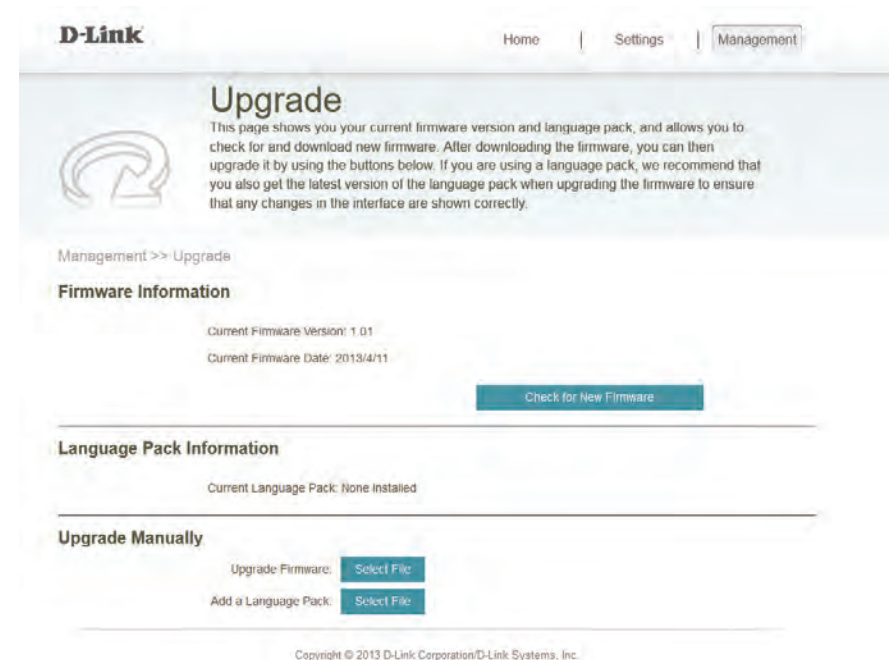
D-Link

Home | Settings | Management

Upgrade

This page shows you your current firmware version and language pack, and allows you to check for and download new firmware. After downloading the firmware, you can then upgrade it by using the buttons below. If you are using a language pack, we recommend that you also get the latest version of the language pack when upgrading the firmware to ensure that any changes in the interface are shown correctly.

Management >> Upgrade

Firmware Information

Current Firmware Version: 1.01

Current Firmware Date: 2013/4/11

Check for New Firmware

Language Pack Information

Current Language Pack: None Installed

Upgrade Manually

Upgrade Firmware: Select File

Add a Language Pack: Select File

Copyright © 2013 D-Link Corporation/D-Link Systems, Inc.